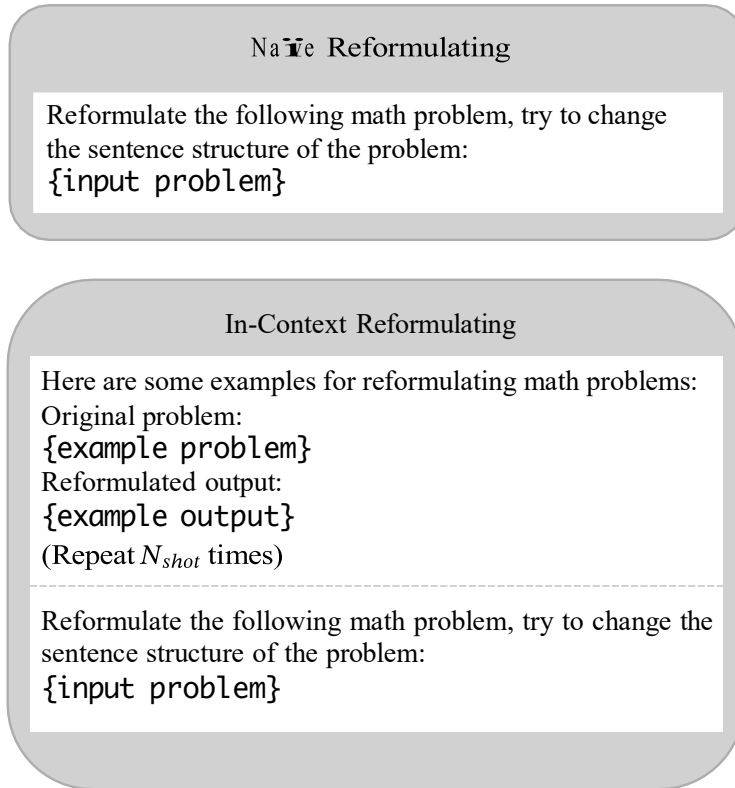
Naïve Reformulating

Reformulate the following math problem, try to change the sentence structure of the problem:
{input problem}

In-Context Reformulating

Here are some examples for reformulating math problems:
Original problem:
{example problem}
Reformulated output:
{example output}
(Repeat $N_{shot}$ times)

Reformulate the following math problem, try to change the sentence structure of the problem:
{input problem}